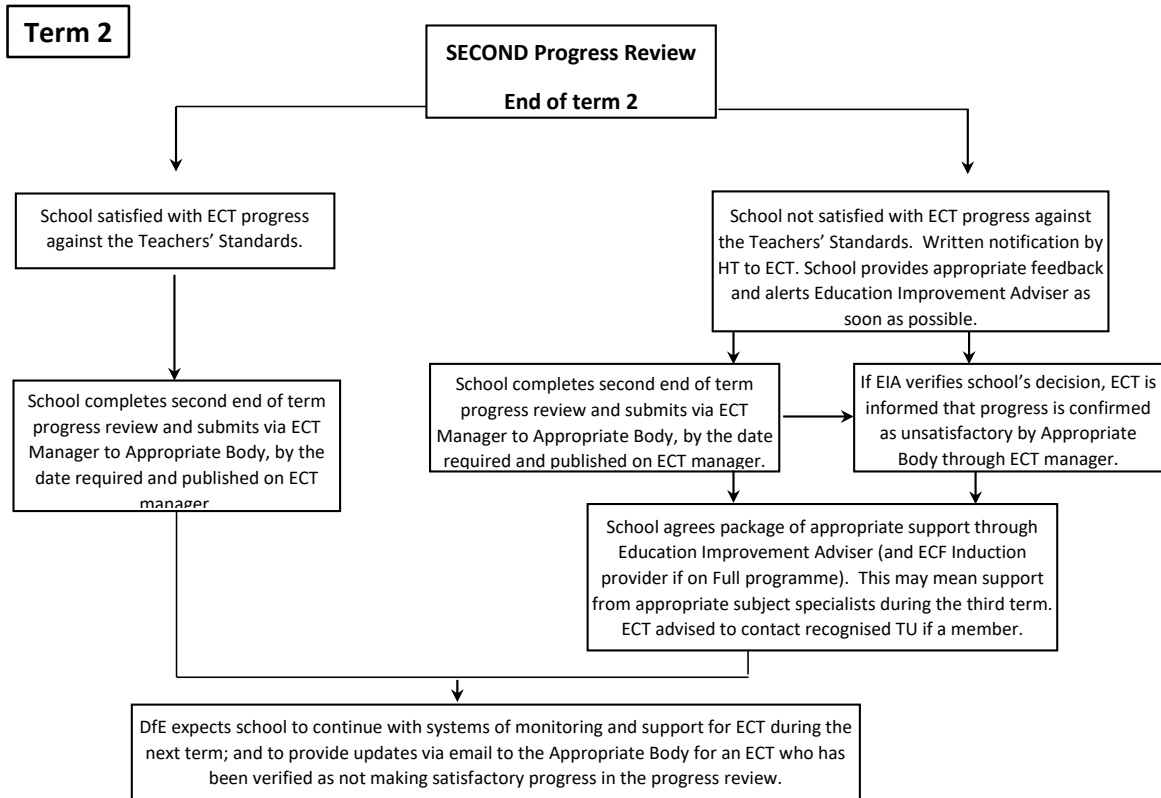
Term 2

SECOND Progress Review

End of term 2

School satisfied with ECT progress against the Teachers' Standards.

School not satisfied with ECT progress against the Teachers' Standards. Written notification by HT to ECT. School provides appropriate feedback and alerts Education Improvement Adviser as soon as possible.

School completes second end of term progress review and submits via ECT Manager to Appropriate Body, by the date required and published on ECT manager.

School completes second end of term progress review and submits via ECT Manager to Appropriate Body, by the date required and published on ECT manager.

If EIA verifies school's decision, ECT is informed that progress is confirmed as unsatisfactory by Appropriate Body through ECT manager.

School agrees package of appropriate support through Education Improvement Adviser (and ECF Induction provider if on Full programme). This may mean support from appropriate subject specialists during the third term. ECT advised to contact recognised TU if a member.

DfE expects school to continue with systems of monitoring and support for ECT during the next term; and to provide updates via email to the Appropriate Body for an ECT who has been verified as not making satisfactory progress in the progress review.